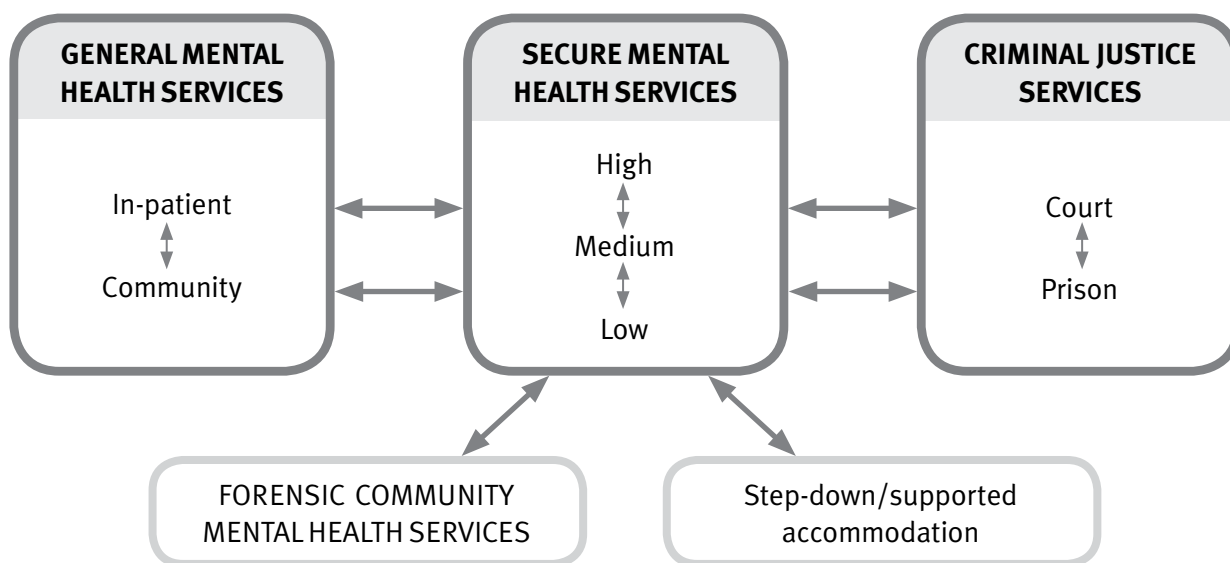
GENERAL MENTAL HEALTH SERVICES

In-patient

Community

SECURE MENTAL HEALTH SERVICES

High

Medium

Low

CRIMINAL JUSTICE SERVICES

Court

Prison

FORENSIC COMMUNITY MENTAL HEALTH SERVICES

Step-down/supported accommodation